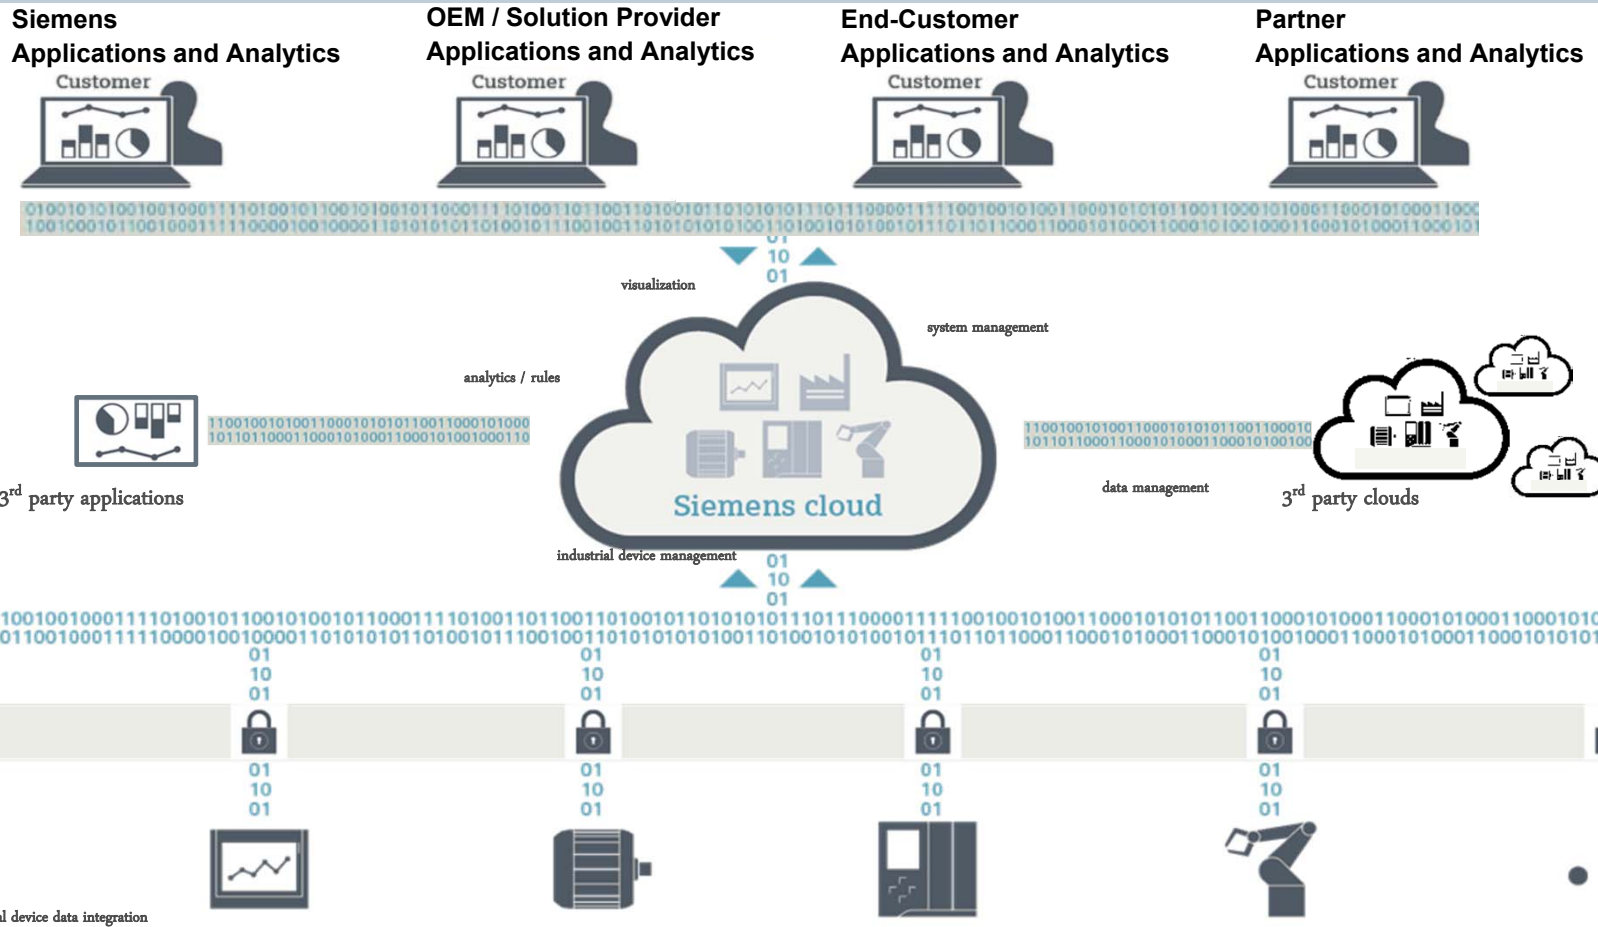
Siemens
Applications and Analytics

OEM / Solution Provider
Applications and Analytics

End-Customer
Applications and Analytics

Partner
Applications and Analytics

Customer

Customer

Customer

Customer

0100101010010010001111010010110010100101100011110100110110011010010110101010111011100001111001001010011000101010110011000101000110001010001100
1001000101100100011111000010010000110101010110100101110010011010101010100110100101010010111011011000110001010001100010100100011000101000110001 01

01
10
01

visualization

system management

analytics / rules

1100100101001100010101011001100010100
1011011000110001010001100010100100110

Siemens cloud

1100100101001100010101011001100010
1011011000110001010001100010100100

3$^{rd}$ party applications

data management

3$^{rd}$ party clouds

industrial device management

01
10
01

100100100011110100101100101001011000111101001101100110100101101010101110111000011110010010100110001010101100110001010001100010100011000101
0110010001111100001001000011010101011010010111001001101010101001101001010100101110110110001100010100011000101001000110001010001100010101

01
10
01

01
10
01

01
10
01

01
10
01

01
10
01

01
10
01

01
10
01

01
10
01

l device data integration